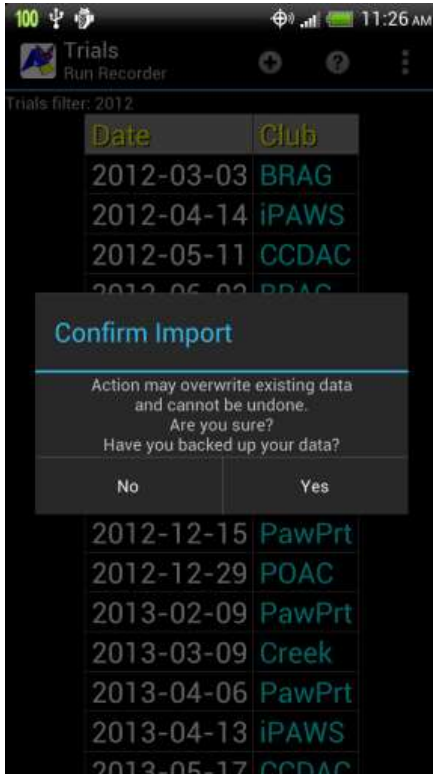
100 11:26 AM

Trials
Run Recorder

Trials filter: 2012

| Date | Club |
|---|---|
| 2012-03-03 | BRAG |
| 2012-04-14 | iPAWS |
| 2012-05-11 | CCDAC |
| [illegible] | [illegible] |

Confirm Import

Action may overwrite existing data and cannot be undone.
Are you sure?
Have you backed up your data?

No Yes

| | |
|---|---|
| 2012-12-15 | PawPrt |
| 2012-12-29 | POAC |
| 2013-02-09 | PawPrt |
| 2013-03-09 | Creek |
| 2013-04-06 | PawPrt |
| 2013-04-13 | iPAWS |
| 2013-05-17 | CCDAC |